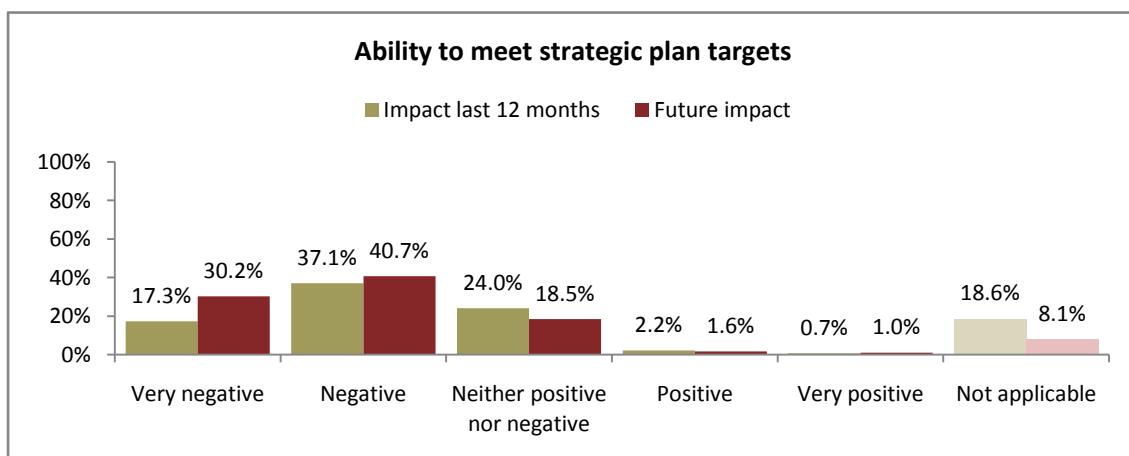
Ability to meet strategic plan targets

Impact last 12 months
Future impact

| | Impact last 12 months | Future impact |
|---|---|---|
| Very negative | 17.3% | 30.2% |
| Negative | 37.1% | 40.7% |
| Neither positive nor negative | 24.0% | 18.5% |
| Positive | 2.2% | 1.6% |
| Very positive | 0.7% | 1.0% |
| Not applicable | 18.6% | 8.1% |

100%
80%
60%
40%
20%
0%